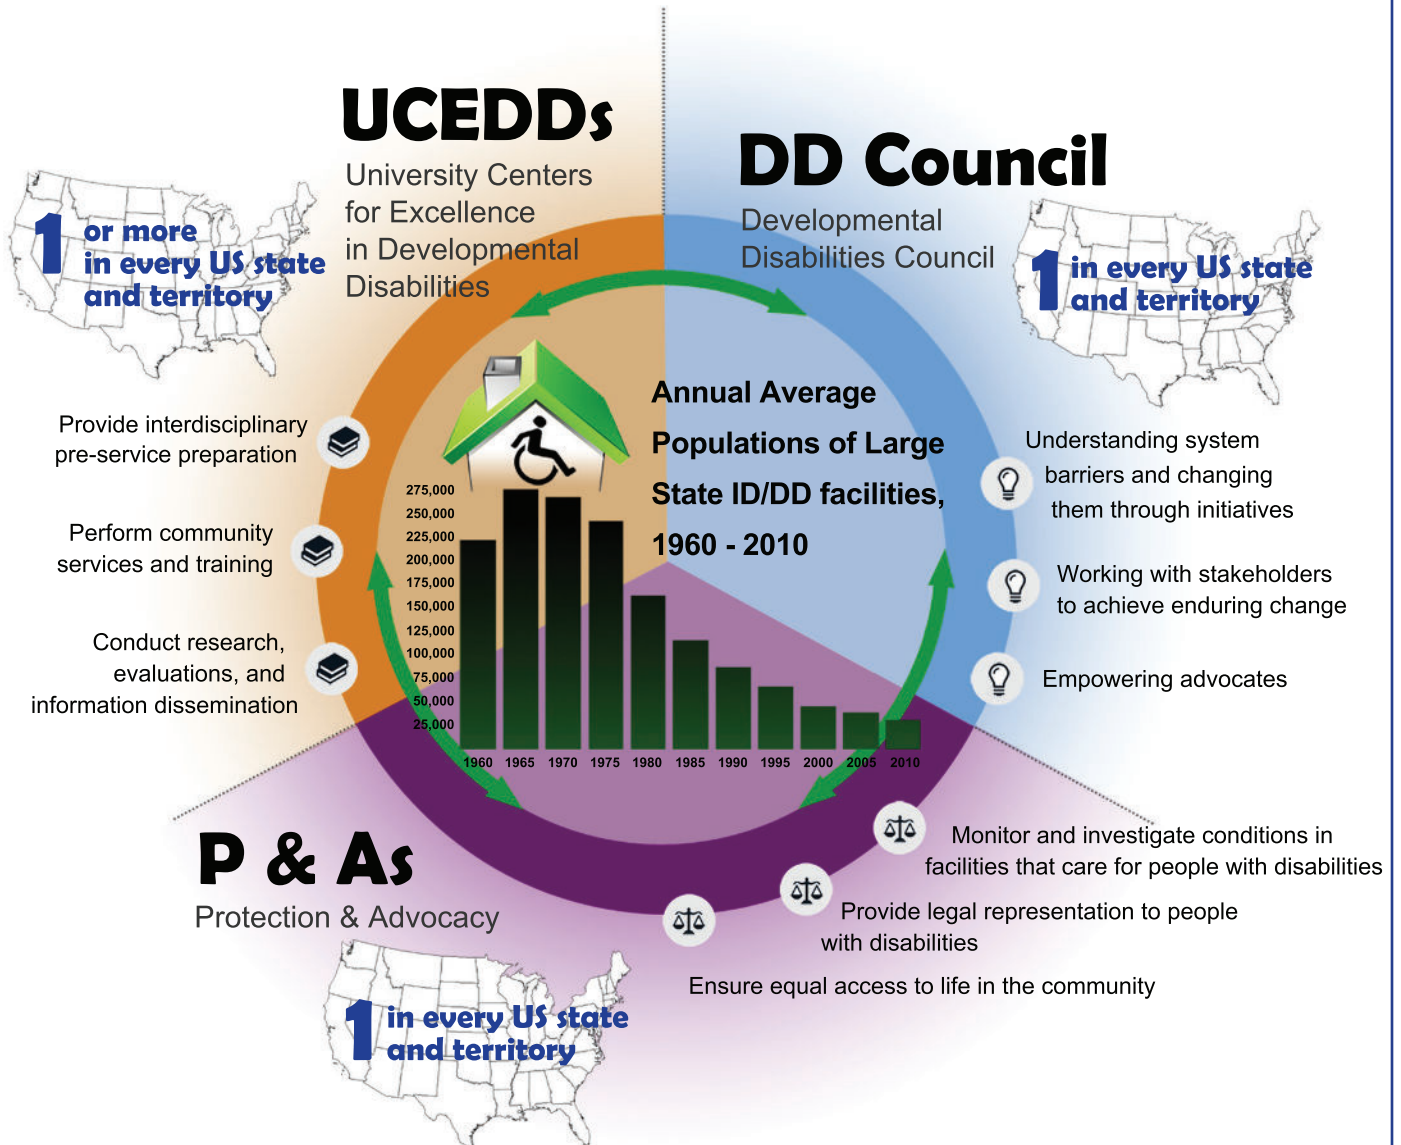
UCEDDs
University Centers for Excellence in Developmental Disabilities

1 or more in every US state and territory

DD Council
Developmental Disabilities Council

1 in every US state and territory

Provide interdisciplinary pre-service preparation

Perform community services and training

Conduct research, evaluations, and information dissemination

Annual Average Populations of Large State ID/DD facilities, 1960 - 2010

275,000
250,000
225,000
200,000
175,000
150,000
125,000
100,000
75,000
50,000
25,000

1960 1965 1970 1975 1980 1985 1990 1995 2000 2005 2010

Understanding system barriers and changing them through initiatives

Working with stakeholders to achieve enduring change

Empowering advocates

P & As
Protection & Advocacy

1 in every US state and territory

Monitor and investigate conditions in facilities that care for people with disabilities

Provide legal representation to people with disabilities

Ensure equal access to life in the community